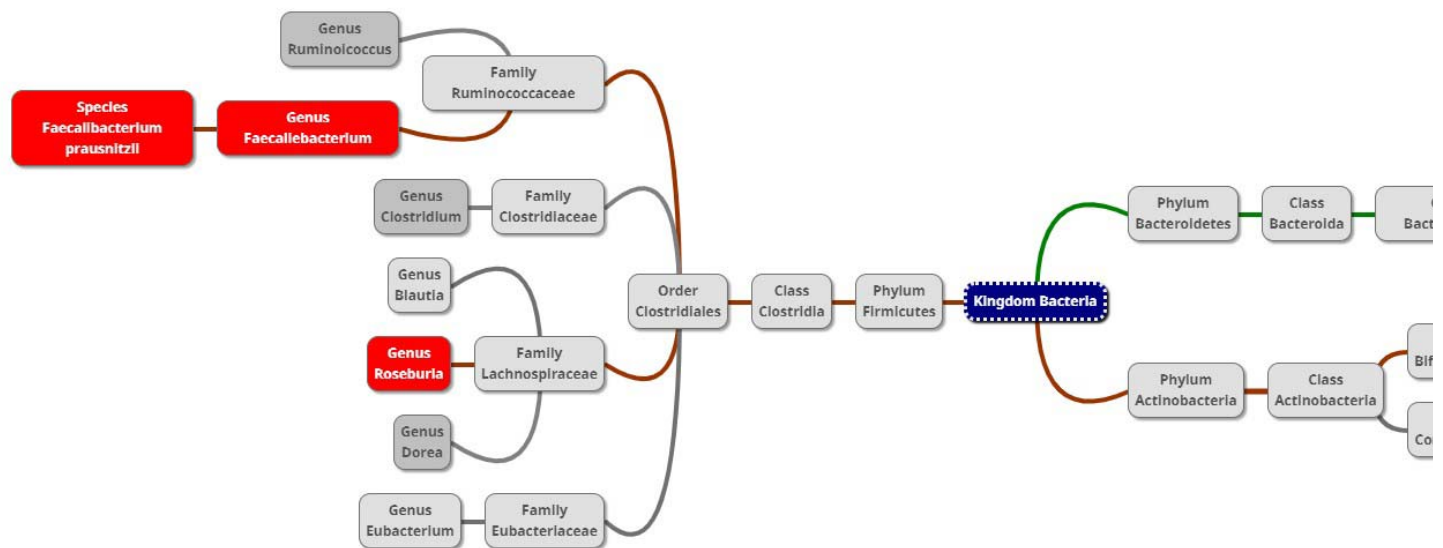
Genus Ruminococcus

Family Ruminococcaceae

Species Faecalibacterium prausnitzii

Genus Faecaliebacterium

Genus Clostridium

Family Clostridiaceae

Genus Blautia

Genus Roseburia

Family Lachnospiraceae

Genus Dorea

Genus Eubacterium

Family Eubacteriaceae

Order Clostridiales

Class Clostridia

Phylum Firmicutes

Kingdom Bacteria

Phylum Bacteroidetes

Class Bacteroida

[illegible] Bact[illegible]

Phylum Actinobacteria

Class Actinobacteria

Bif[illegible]

Co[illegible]